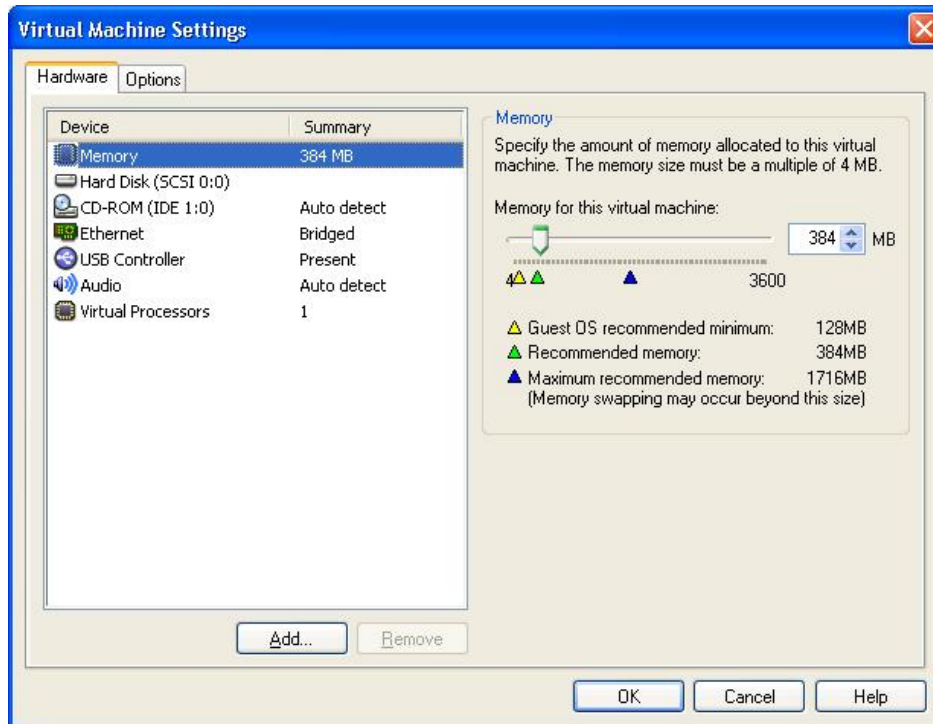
Virtual Machine Settings

Hardware | Options

| Device | Summary |
|---|---|
| Memory | 384 MB |
| Hard Disk (SCSI 0:0) | |
| CD-ROM (IDE 1:0) | Auto detect |
| Ethernet | Bridged |
| USB Controller | Present |
| Audio | Auto detect |
| Virtual Processors | 1 |

Add... Remove

Memory

Specify the amount of memory allocated to this virtual machine. The memory size must be a multiple of 4 MB.

Memory for this virtual machine:

384 MB

4

3600

Guest OS recommended minimum: 128MB

Recommended memory: 384MB

Maximum recommended memory: 1716MB
(Memory swapping may occur beyond this size)

OK Cancel Help